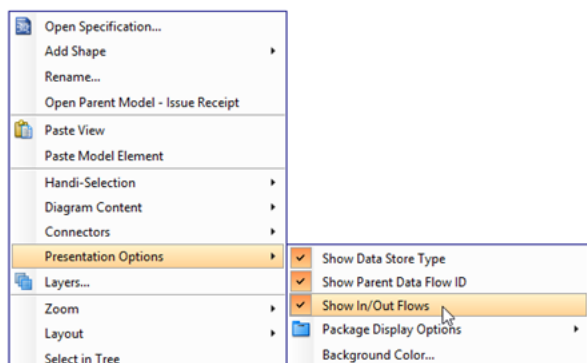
Open Specification...
Add Shape
Rename...
Open Parent Model - Issue Receipt
Paste View
Paste Model Element
Handi-Selection
Diagram Content
Connectors
Presentation Options
Layers...
Zoom
Layout
Select in Tree

Show Data Store Type
Show Parent Data Flow ID
Show In/Out Flows
Package Display Options
Background Color...